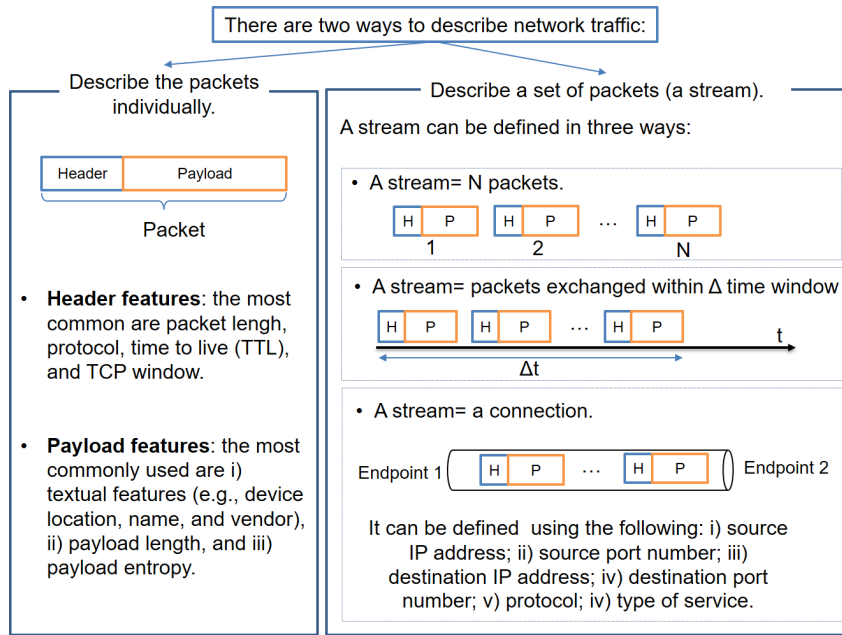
There are two ways to describe network traffic:

Describe the packets individually.

Header | Payload

Packet

• **Header features**: the most common are packet lengh, protocol, time to live (TTL), and TCP window.

• **Payload features**: the most commonly used are i) textual features (e.g., device location, name, and vendor), ii) payload length, and iii) payload entropy.

Describe a set of packets (a stream).

A stream can be defined in three ways:

• A stream= N packets.

H P H P … H P
1 2 N

• A stream= packets exchanged within Δ time window

H P H P … H P
t
Δt

• A stream= a connection.

Endpoint 1 H P … H P Endpoint 2

It can be defined using the following: i) source IP address; ii) source port number; iii) destination IP address; iv) destination port number; v) protocol; iv) type of service.